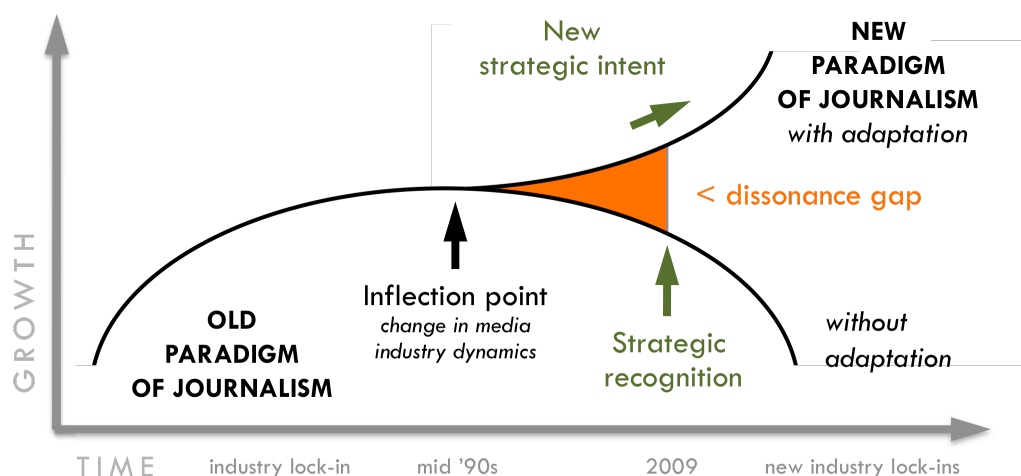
GROWTH

New strategic intent

NEW PARADIGM OF JOURNALISM
with adaptation

< dissonance gap

OLD PARADIGM OF JOURNALISM

Inflection point
change in media industry dynamics

Strategic recognition

without adaptation

TIME industry lock-in mid '90s 2009 new industry lock-ins